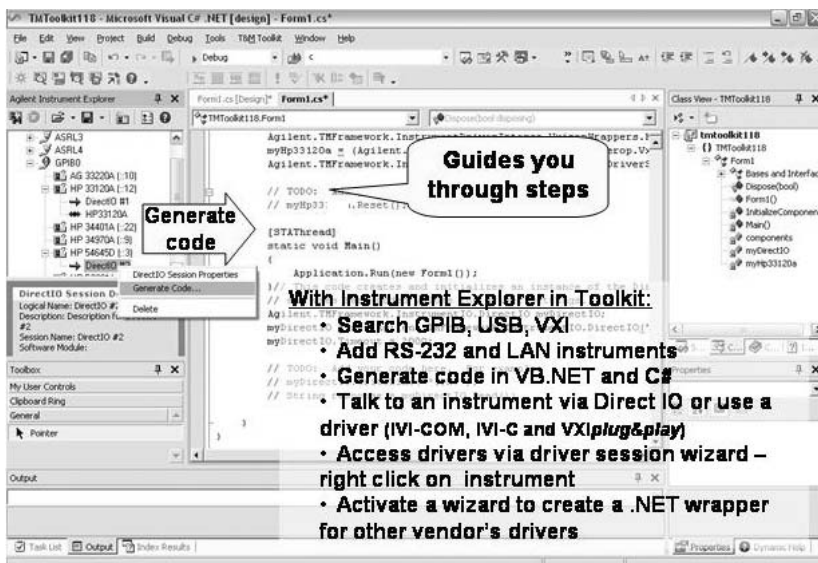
TMToolkit118 - Microsoft Visual C# .NET [design] - Form1.cs*

File Edit View Project Build Debug Tools TMToolkit Window Help

Debug

Agilent Instrument Explorer

ASRL3
ASRL4
GPIB0
AG 33220A (::10)
HP 33120A (::12)
DirectIO #1
HP33120A
HP 34401A (::22)
HP 34970A (::9)
HP 54645D (::3)
DirectIO

DirectIO Session Properties
Generate Code...
Delete

DirectIO Session D
Logical Name: DirectIO #2
Description: Description f
#2
Session Name: DirectIO #2
Software Module:

Toolbox
My User Controls
Clipboard Ring
General
Pointer

Output

Task List Output Index Results

Form1.cs [Design]* Form1.cs*

TMToolkit118.Form1

Dispose(bool disposing)

Agilent.TMFramework.InstrumentDriverInterop.UniqueWrappers.I
myHp33120a = (Agilent.
Agilent.TMFramework.In

// TODO:
// myHp33 .Reset();

[STAThread]
static void Main()
{
Application.Run(new Form1());

// This code creates and initializes an instance of the Di
Agilent.TMFramework.InstrumentIO.DirectIO myDirectIO;
myDirectIO = new Agilent.TMFramework.InstrumentIO.DirectIO("
myDirectIO.Timeout = 2000;

// TODO:
// myDirect
// String

Guides you through steps

Generate code

With Instrument Explorer in Toolkit:
• Search GPIB, USB, VXI
• Add RS-232 and LAN instruments
• Generate code in VB.NET and C#
• Talk to an instrument via Direct IO or use a driver (IVI-COM, IVI-C and VXIplug&play)
• Access drivers via driver session wizard – right click on instrument
• Activate a wizard to create a .NET wrapper for other vendor's drivers

Class View - TMToolkit118

tmtoolkit118
{} TMToolkit118
Form1
Bases and Interfac
Dispose(bool)
Form1()
InitializeComponen
Main()
components
myDirectIO
myHp33120a

Properties

Properties Dynamic Help